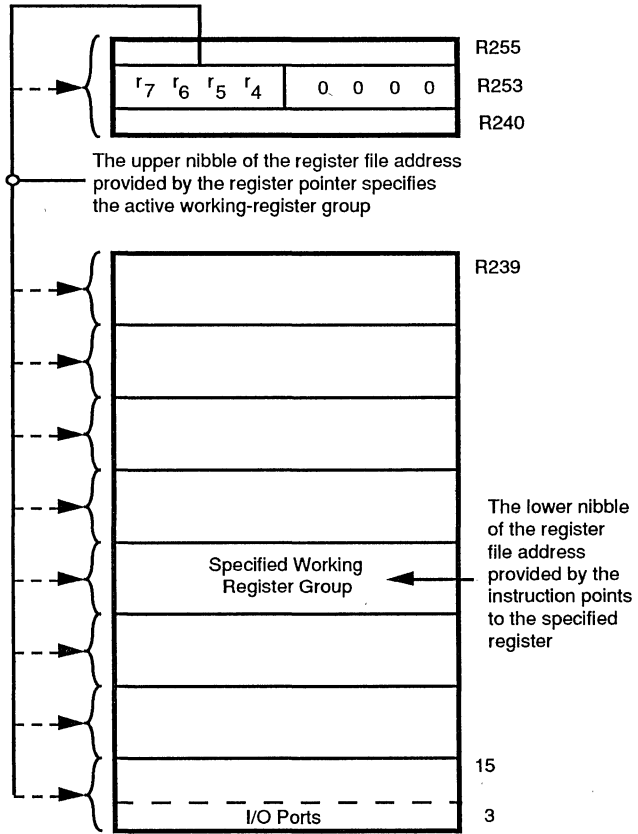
R255

$r_7$ $r_6$ $r_5$ $r_4$ 0 0 0 0

R253

R240

The upper nibble of the register file address provided by the register pointer specifies the active working-register group

R239

Specified Working Register Group

The lower nibble of the register file address provided by the instruction points to the specified register

15

I/O Ports

3